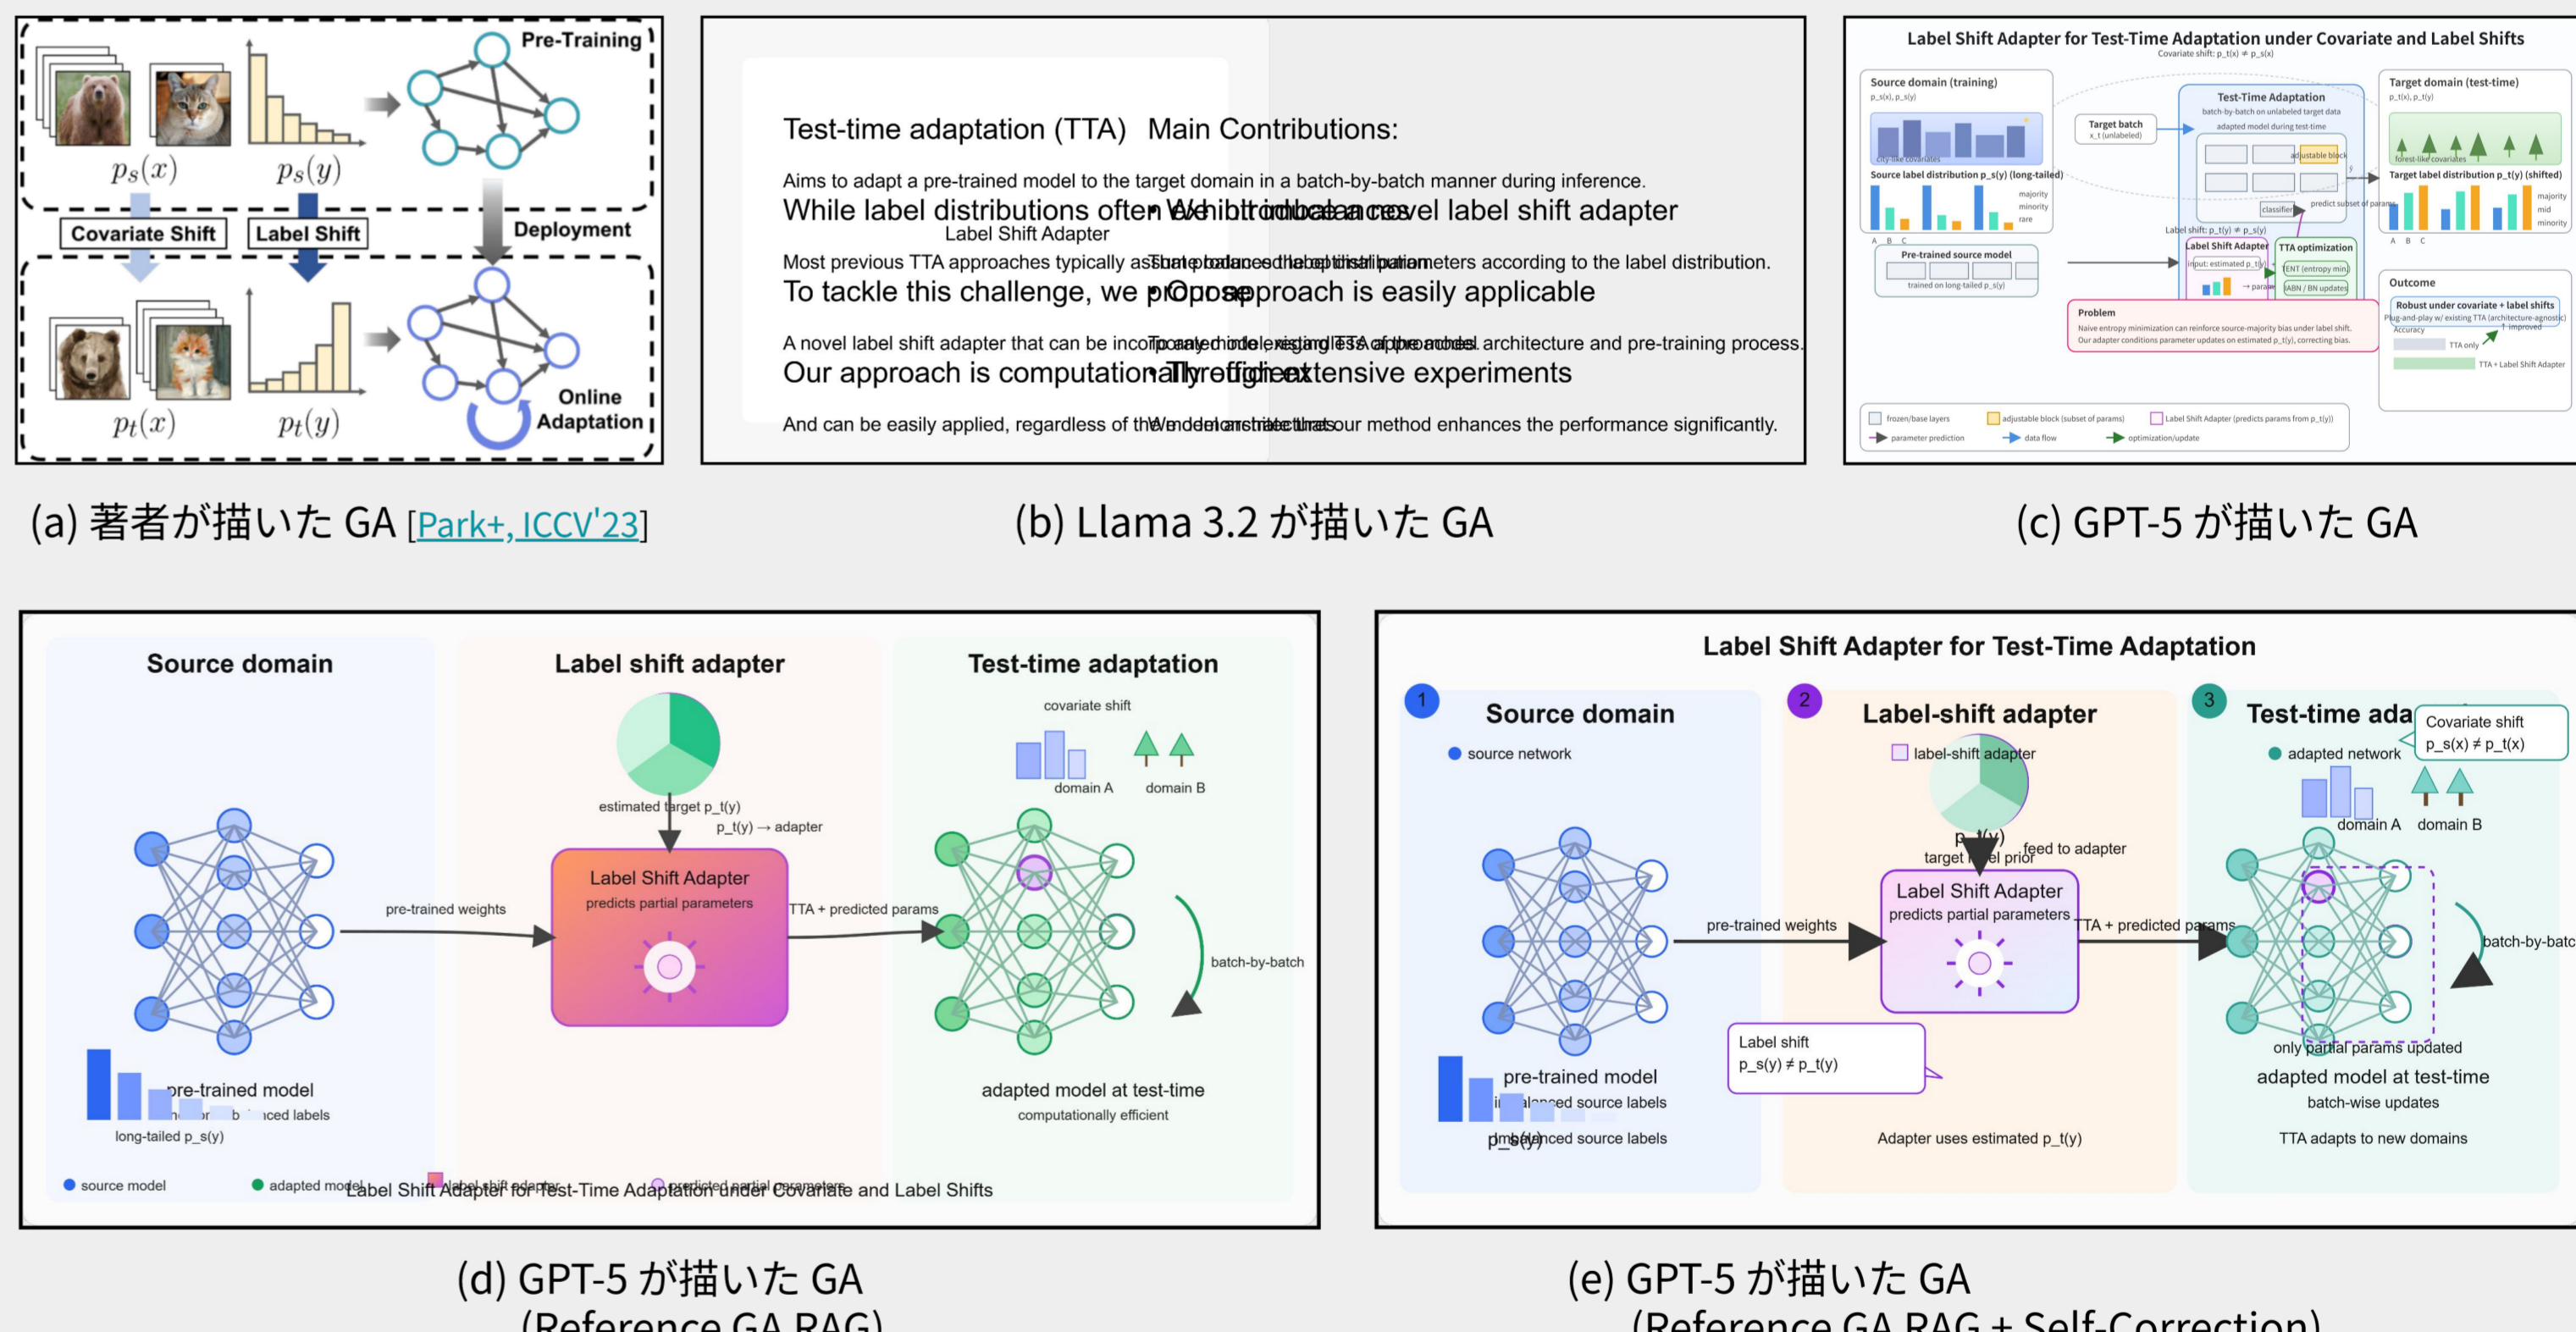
Pre-Training

$p_s(x)$ $p_s(y)$

Covariate Shift Label Shift Deployment

$p_t(x)$ $p_t(y)$

Online Adaptation

(a) 著者が描いた GA [Park+, ICCV'23]

Test-time adaptation (TTA) Main Contributions:

Aims to adapt a pre-trained model to the target domain in a batch-by-batch manner during inference.

While label distributions often Exhibit imbalance novel label shift adapter

Label Shift Adapter

Most previous TTA approaches typically assume balanced label distribution parameters according to the label distribution.

To tackle this challenge, we propose Our approach is easily applicable

A novel label shift adapter that can be incorporated into existing TTA of the model architecture and pre-training process.

Our approach is computationally efficient Through extensive experiments

And can be easily applied, regardless of the model architecture We demonstrate that our method enhances the performance significantly.

(b) Llama 3.2 が描いた GA

Label Shift Adapter for Test-Time Adaptation under Covariate and Label Shifts

Covariate shift: p_t(x) ≠ p_s(x)

Source domain (training)

p_s(x), p_s(y)

city-like covariates

Source label distribution p_s(y) (long-tailed)

majority minority rare

A B C

Target batch x_t (unlabeled)

Test-Time Adaptation

batch-by-batch on unlabeled target data

adapted model during test-time

adjustable block

classifier

predict subset of params

Label shift: p_t(y) ≠ p_s(y)

Pre-trained source model

trained on long-tailed p_s(y)

Label Shift Adapter

input: estimated p_t(y)

→ params

TTA optimization

ENT (entropy min)

ABN / BN updates

Problem

Naive entropy minimization can reinforce source-majority bias under label shift.

Our adapter conditions parameter updates on estimated p_t(y), correcting bias.

Target domain (test-time)

p_t(x), p_t(y)

forest-like covariates

Target label distribution p_t(y) (shifted)

majority mid minority

A B C

Outcome

Robust under covariate + label shifts

Plug-and-play w/ existing TTA (architecture-agnostic)

Accuracy

↑ improved

TTA only

TTA + Label Shift Adapter

frozen/base layers

adjustable block (subset of params)

Label Shift Adapter (predicts params from p_t(y))

parameter prediction

data flow

optimization/update

(c) GPT-5 が描いた GA

Source domain

Label shift adapter

Test-time adaptation

covariate shift

domain A domain B

estimated target p_t(y)

p_t(y) → adapter

Label Shift Adapter

predicts partial parameters

pre-trained weights

TTA + predicted params

batch-by-batch

pre-trained model

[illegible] b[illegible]nced labels

long-tailed p_s(y)

adapted model at test-time

computationally efficient

source model adapted model label shift adapter predicted partial parameters

Label Shift Adapter for Test-Time Adaptation under Covariate and Label Shifts

(d) GPT-5 が描いた GA

(Reference GA RAG)

Label Shift Adapter for Test-Time Adaptation

1 Source domain

source network

2 Label-shift adapter

label-shift adapter

p_t(y)

target label prior

feed to adapter

Label Shift Adapter

predicts partial parameters

pre-trained weights

TTA + predicted params

3 Test-time ada

Covariate shift

p_s(x) ≠ p_t(x)

adapted network

domain A domain B

batch-by-batc

Label shift

p_s(y) ≠ p_t(y)

pre-trained model

imbalanced source labels

p_s(y)

imbalanced source labels

only partial params updated

adapted model at test-time

batch-wise updates

Adapter uses estimated p_t(y)

TTA adapts to new domains

(e) GPT-5 が描いた GA

(Reference GA RAG + Self-Correction)